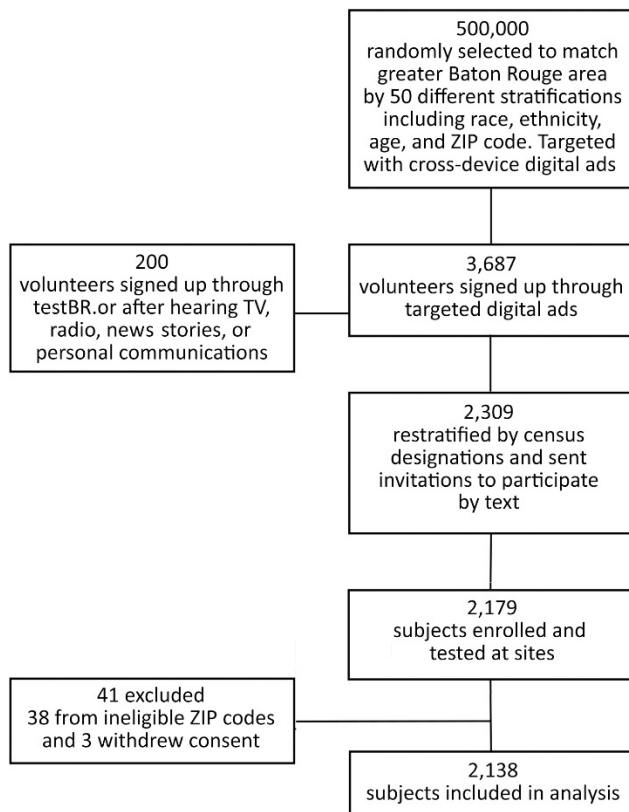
500,000
randomly selected to match greater Baton Rouge area by 50 different stratifications including race, ethnicity, age, and ZIP code. Targeted with cross-device digital ads

200
volunteers signed up through testBR.or after hearing TV, radio, news stories, or personal communications

3,687
volunteers signed up through targeted digital ads

2,309
restratified by census designations and sent invitations to participate by text

2,179
subjects enrolled and tested at sites

41 excluded
38 from ineligible ZIP codes and 3 withdrew consent

2,138
subjects included in analysis